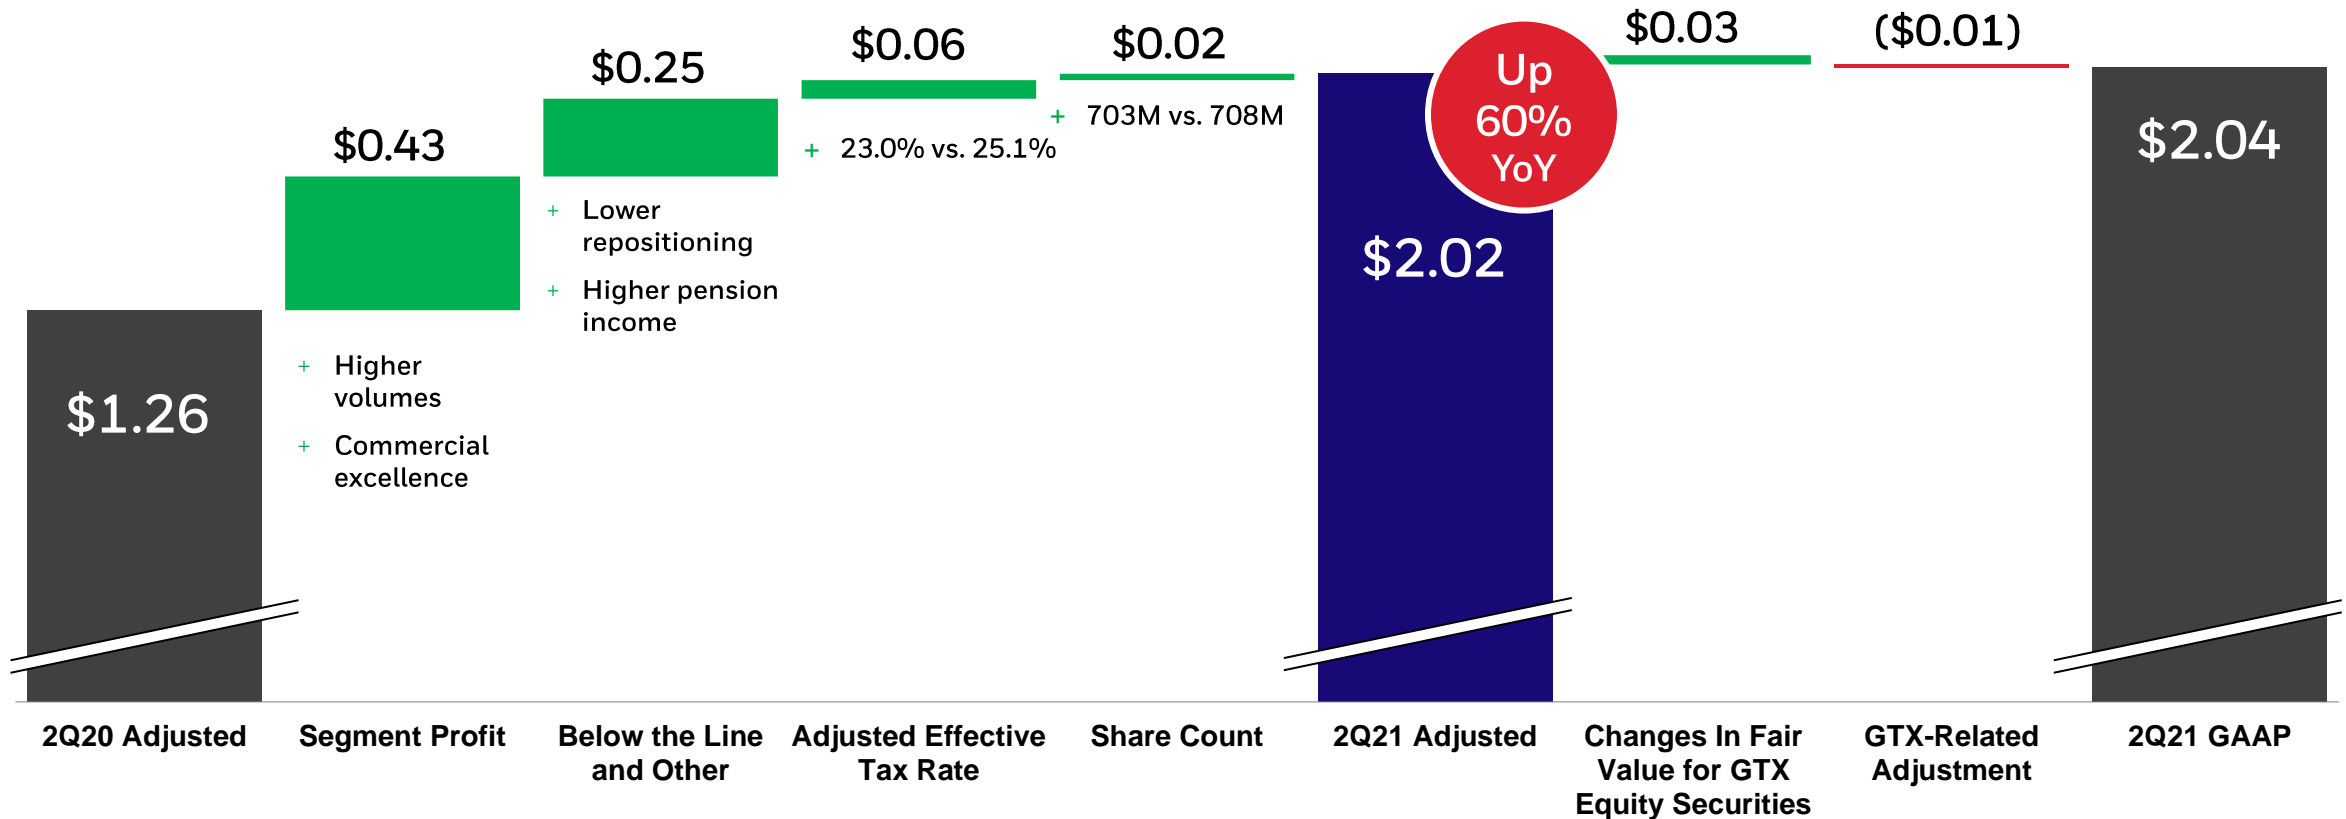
$1.26

2Q20 Adjusted

$0.43

+ Higher volumes

+ Commercial excellence

Segment Profit

$0.25

+ Lower repositioning

+ Higher pension income

Below the Line and Other

$0.06

+ 23.0% vs. 25.1%

Adjusted Effective Tax Rate

$0.02

+ 703M vs. 708M

Share Count

$2.02

Up 60% YoY

2Q21 Adjusted

$0.03

Changes In Fair Value for GTX Equity Securities

($0.01)

GTX-Related Adjustment

$2.04

2Q21 GAAP